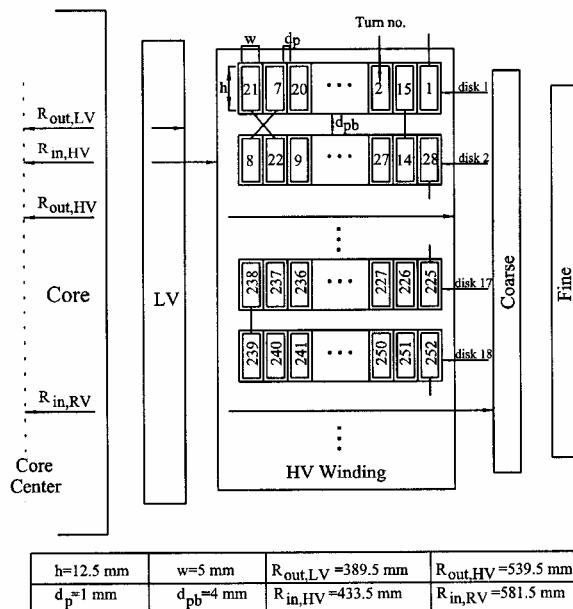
w
dp
Turn no.
h
21 7 20 ⋯ 2 15 1
disk 1
$d_{pb}$
8 22 9 ⋯ 27 14 28
disk 2
⋮
238 237 236 ⋯ 227 226 225
disk 17
239 240 241 ⋯ 250 251 252
disk 18
⋮
HV Winding

$R_{out,LV}$
$R_{in,HV}$
$R_{out,HV}$
Core
$R_{in,RV}$
Core Center
LV
Coarse
Fine

| h=12.5 mm | w=5 mm | $R_{out,LV}$ =389.5 mm | $R_{out,HV}$ =539.5 mm |
|---|---|---|---|
| $d_p$=1 mm | $d_{pb}$=4 mm | $R_{in,HV}$ =433.5 mm | $R_{in,RV}$ =581.5 mm |